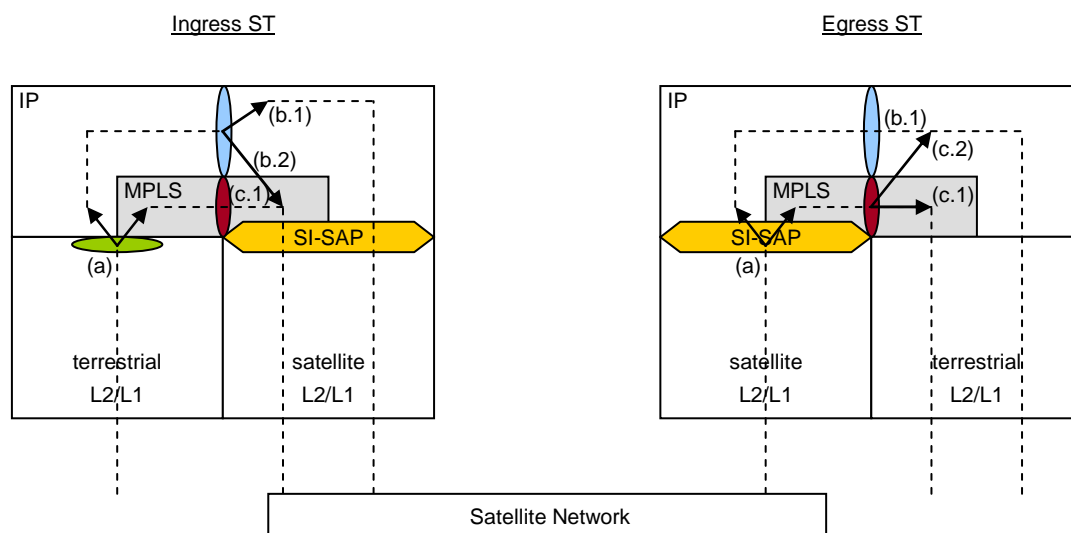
Ingress ST

IP

(b.1)

(b.2)

MPLS

(c.1)

SI-SAP

(a)

terrestrial L2/L1

satellite L2/L1

Egress ST

IP

(b.1)

(c.2)

MPLS

(c.1)

SI-SAP

(a)

satellite L2/L1

terrestrial L2/L1

Satellite Network